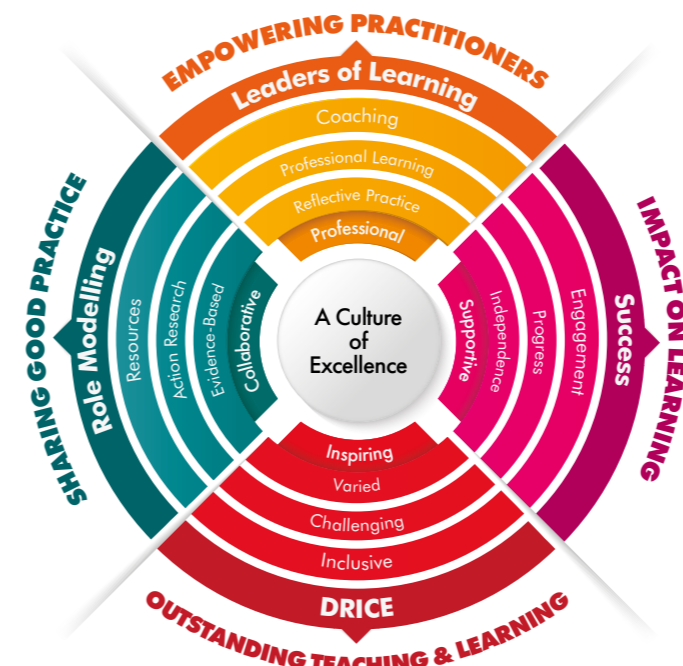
EMPOWERING PRACTITIONERS

Leaders of Learning

Coaching

Professional Learning

Reflective Practice

Professional

SHARING GOOD PRACTICE

Role Modelling

Resources

Action Research

Evidence-Based

Collaborative

A Culture of Excellence

IMPACT ON LEARNING

Success

Engagement

Progress

Independence

Supportive

Inspiring

Varied

Challenging

Inclusive

DRICE

OUTSTANDING TEACHING & LEARNING